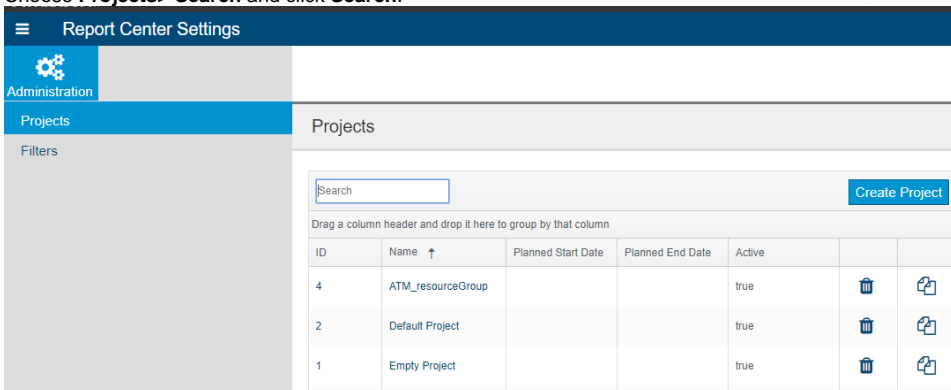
Choose **Projects> Search** and click **Search**.

Report Center Settings

Administration

Projects

Filters

Projects

Search

Create Project

Drag a column header and drop it here to group by that column

| ID | Name ↑ | Planned Start Date | Planned End Date | Active | | |
|---|---|---|---|---|---|---|
| 4 | ATM_resourceGroup | | | true | | |
| 2 | Default Project | | | true | | |
| 1 | Empty Project | | | true | | |